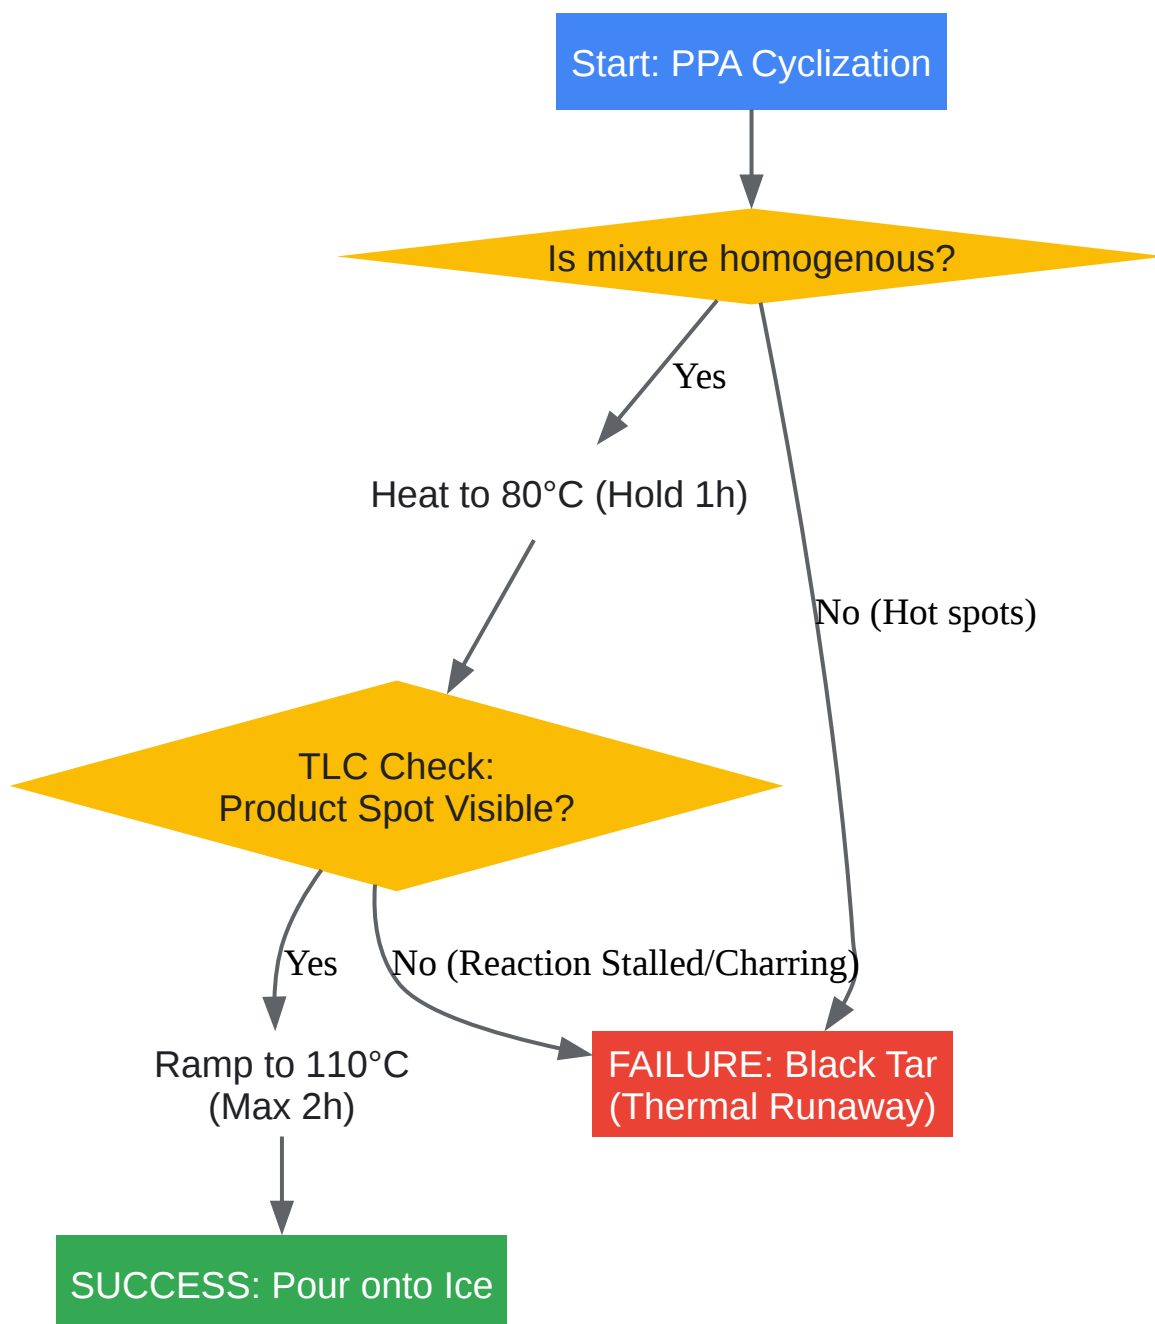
Start: PPA Cyclization

Is mixture homogenous?

Yes

Heat to 80°C (Hold 1h)

No (Hot spots)

TLC Check:
Product Spot Visible?

Yes

No (Reaction Stalled/Charring)

Ramp to 110°C
(Max 2h)

FAILURE: Black Tar
(Thermal Runaway)

SUCCESS: Pour onto Ice